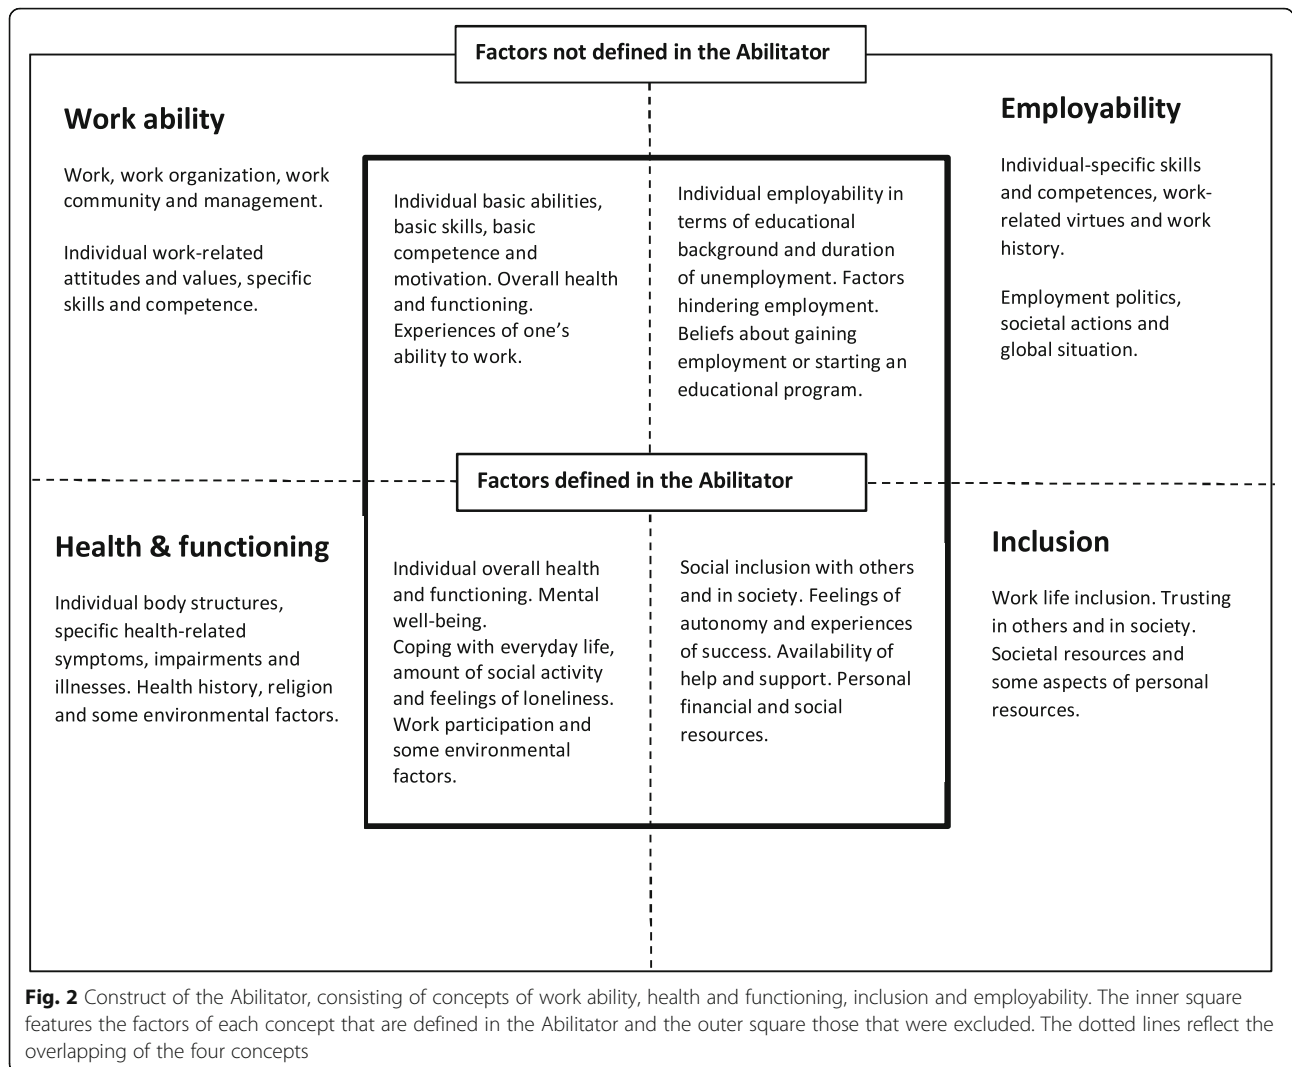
Factors not defined in the Abilitator

Work ability

Work, work organization, work community and management.

Individual work-related attitudes and values, specific skills and competence.

Individual basic abilities, basic skills, basic competence and motivation. Overall health and functioning. Experiences of one's ability to work.

Individual employability in terms of educational background and duration of unemployment. Factors hindering employment. Beliefs about gaining employment or starting an educational program.

Employability

Individual-specific skills and competences, work-related virtues and work history.

Employment politics, societal actions and global situation.

Factors defined in the Abilitator

Health & functioning

Individual body structures, specific health-related symptoms, impairments and illnesses. Health history, religion and some environmental factors.

Individual overall health and functioning. Mental well-being.
Coping with everyday life, amount of social activity and feelings of loneliness. Work participation and some environmental factors.

Social inclusion with others and in society. Feelings of autonomy and experiences of success. Availability of help and support. Personal financial and social resources.

Inclusion

Work life inclusion. Trusting in others and in society. Societal resources and some aspects of personal resources.

Fig. 2 Construct of the Abilitator, consisting of concepts of work ability, health and functioning, inclusion and employability. The inner square features the factors of each concept that are defined in the Abilitator and the outer square those that were excluded. The dotted lines reflect the overlapping of the four concepts